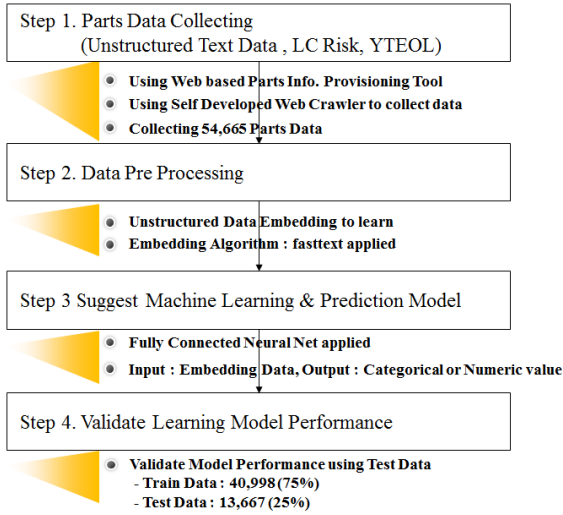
Step 1. Parts Data Collecting
(Unstructured Text Data , LC Risk, YTEOL)

Using Web based Parts Info. Provisioning Tool
Using Self Developed Web Crawler to collect data
Collecting 54,665 Parts Data

Step 2. Data Pre Processing

Unstructured Data Embedding to learn
Embedding Algorithm : fasttext applied

Step 3 Suggest Machine Learning & Prediction Model

Fully Connected Neural Net applied
Input : Embedding Data, Output : Categorical or Numeric value

Step 4. Validate Learning Model Performance

Validate Model Performance using Test Data
- Train Data : 40,998 (75%)
- Test Data : 13,667 (25%)